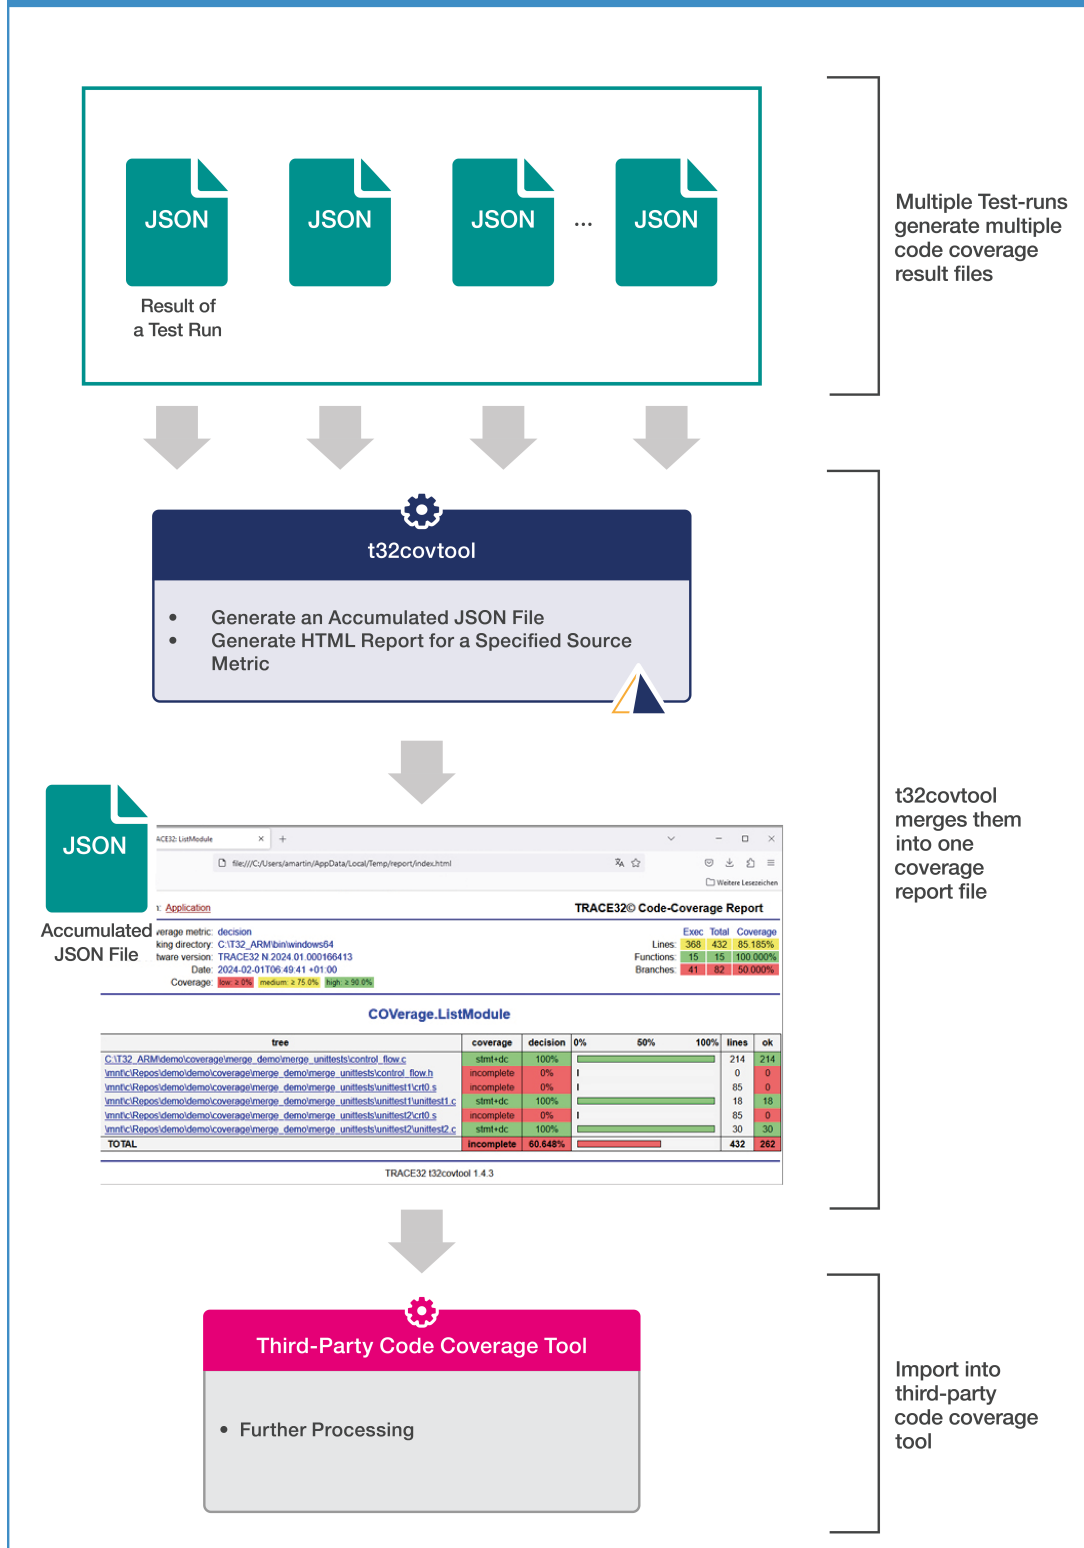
JSON

Result of a Test Run

JSON

JSON

...

JSON

Multiple Test-runs generate multiple code coverage result files

t32covtool

• Generate an Accumulated JSON File
• Generate HTML Report for a Specified Source Metric

JSON

Accumulated JSON File

ACE32: ListModule ×  +

file:///C:/Users/amartin/AppData/Local/Temp/report/index.html

Weitere Lesezeichen

: Application

TRACE32© Code-Coverage Report

verage metric: decision
king directory: C:\T32_ARM\bin\windows64
tware version: TRACE32 N.2024.01.000166413
Date: 2024-02-01T06:49:41 +01:00
Coverage: low: ≥ 0% medium: ≥ 75.0% high: ≥ 90.0%

| | Exec | Total | Coverage |
|---|---|---|---|
| Lines: | 368 | 432 | 85.185% |
| Functions: | 15 | 15 | 100.000% |
| Branches: | 41 | 82 | 50.000% |

COVerage.ListModule

| tree | coverage | decision | 0% 50% 100% | lines | ok |
|---|---|---|---|---|---|
| C:\T32_ARM\demo\coverage\merge_demo\merge_unittests\control_flow.c | stmt+dc | 100% | | 214 | 214 |
| \mnt\c\Repos\demo\demo\coverage\merge_demo\merge_unittests\control_flow.h | incomplete | 0% | | 0 | 0 |
| \mnt\c\Repos\demo\demo\coverage\merge_demo\merge_unittests\unittest1\crt0.s | incomplete | 0% | | 85 | 0 |
| \mnt\c\Repos\demo\demo\coverage\merge_demo\merge_unittests\unittest1\unittest1.c | stmt+dc | 100% | | 18 | 18 |
| \mnt\c\Repos\demo\demo\coverage\merge_demo\merge_unittests\unittest2\crt0.s | incomplete | 0% | | 85 | 0 |
| \mnt\c\Repos\demo\demo\coverage\merge_demo\merge_unittests\unittest2\unittest2.c | stmt+dc | 100% | | 30 | 30 |
| TOTAL | incomplete | 60.648% | | 432 | 262 |

TRACE32 t32covtool 1.4.3

t32covtool merges them into one coverage report file

Third-Party Code Coverage Tool

• Further Processing

Import into third-party code coverage tool